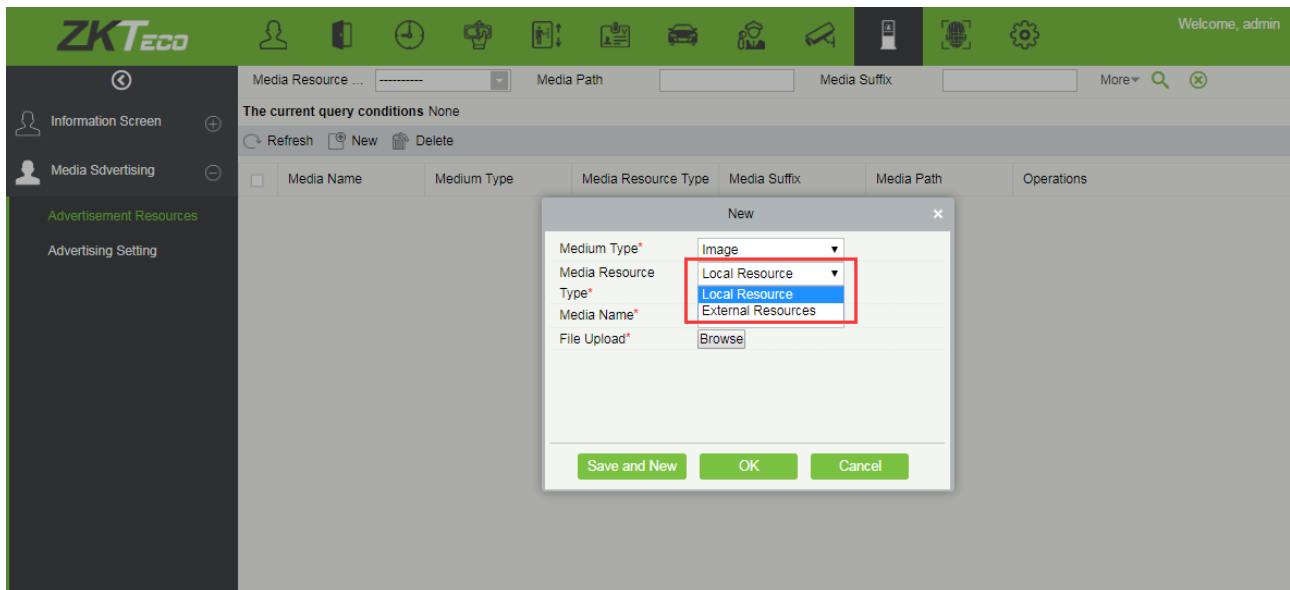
ZKTeco

Welcome, admin

Information Screen

Media Sdvertising

Advertisement Resources

Advertising Setting

Media Resource ... ---------- Media Path Media Suffix More

The current query conditions None

Refresh New Delete

| Media Name | Medium Type | Media Resource Type | Media Suffix | Media Path | Operations |
|---|---|---|---|---|---|

New

Medium Type* Image

Media Resource Type* Local Resource

Local Resource

External Resources

Media Name*

File Upload* Browse

Save and New OK Cancel